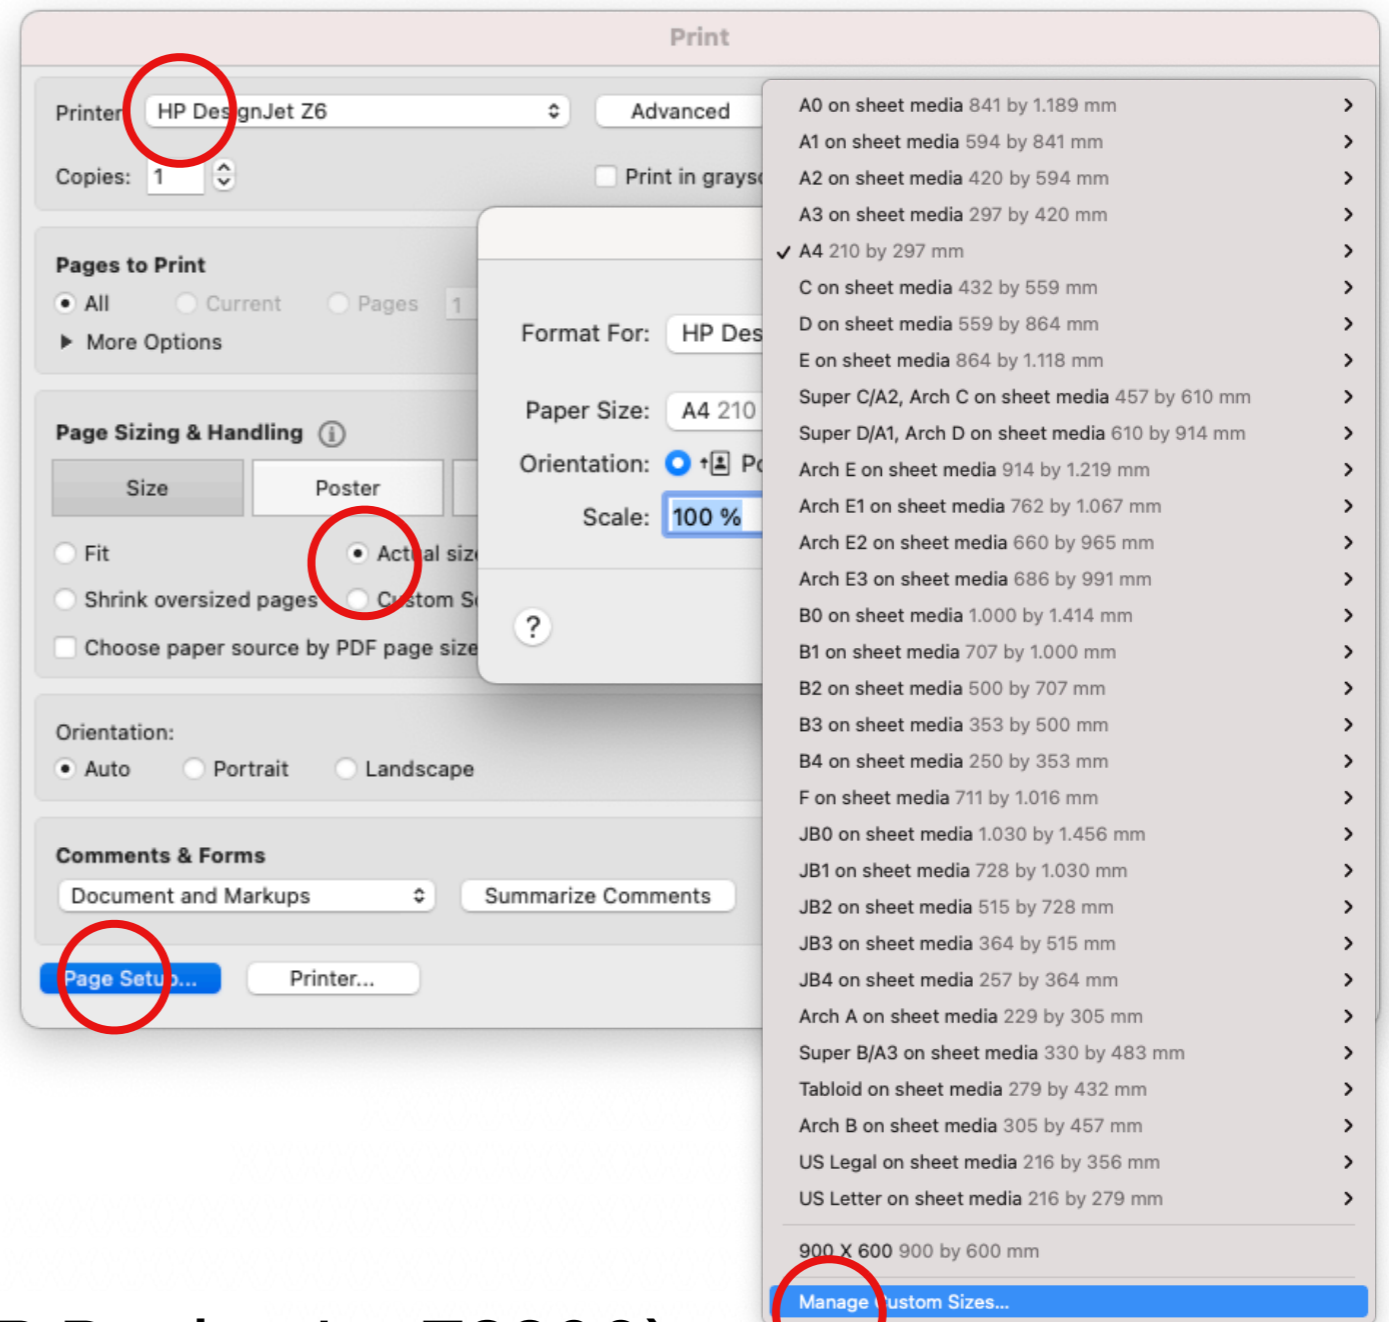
Print

Printer: HP DesignJet Z6

Advanced

Copies: 1

Print in grays

Pages to Print

All Current Pages 1

More Options

Page Sizing & Handling

Size Poster

Fit Actual size

Shrink oversized pages Custom S

Choose paper source by PDF page size

Orientation:

Auto Portrait Landscape

Comments & Forms

Document and Markups

Summarize Comments

Page Setup...

Printer...

Format For: HP Des

Paper Size: A4 210

Orientation: Po

Scale: 100 %

?

A0 on sheet media 841 by 1.189 mm
A1 on sheet media 594 by 841 mm
A2 on sheet media 420 by 594 mm
A3 on sheet media 297 by 420 mm
✓ A4 210 by 297 mm
C on sheet media 432 by 559 mm
D on sheet media 559 by 864 mm
E on sheet media 864 by 1.118 mm
Super C/A2, Arch C on sheet media 457 by 610 mm
Super D/A1, Arch D on sheet media 610 by 914 mm
Arch E on sheet media 914 by 1.219 mm
Arch E1 on sheet media 762 by 1.067 mm
Arch E2 on sheet media 660 by 965 mm
Arch E3 on sheet media 686 by 991 mm
B0 on sheet media 1.000 by 1.414 mm
B1 on sheet media 707 by 1.000 mm
B2 on sheet media 500 by 707 mm
B3 on sheet media 353 by 500 mm
B4 on sheet media 250 by 353 mm
F on sheet media 711 by 1.016 mm
JB0 on sheet media 1.030 by 1.456 mm
JB1 on sheet media 728 by 1.030 mm
JB2 on sheet media 515 by 728 mm
JB3 on sheet media 364 by 515 mm
JB4 on sheet media 257 by 364 mm
Arch A on sheet media 229 by 305 mm
Super B/A3 on sheet media 330 by 483 mm
Tabloid on sheet media 279 by 432 mm
Arch B on sheet media 305 by 457 mm
US Legal on sheet media 216 by 356 mm
US Letter on sheet media 216 by 279 mm

900 X 600 900 by 600 mm

Manage Custom Sizes...